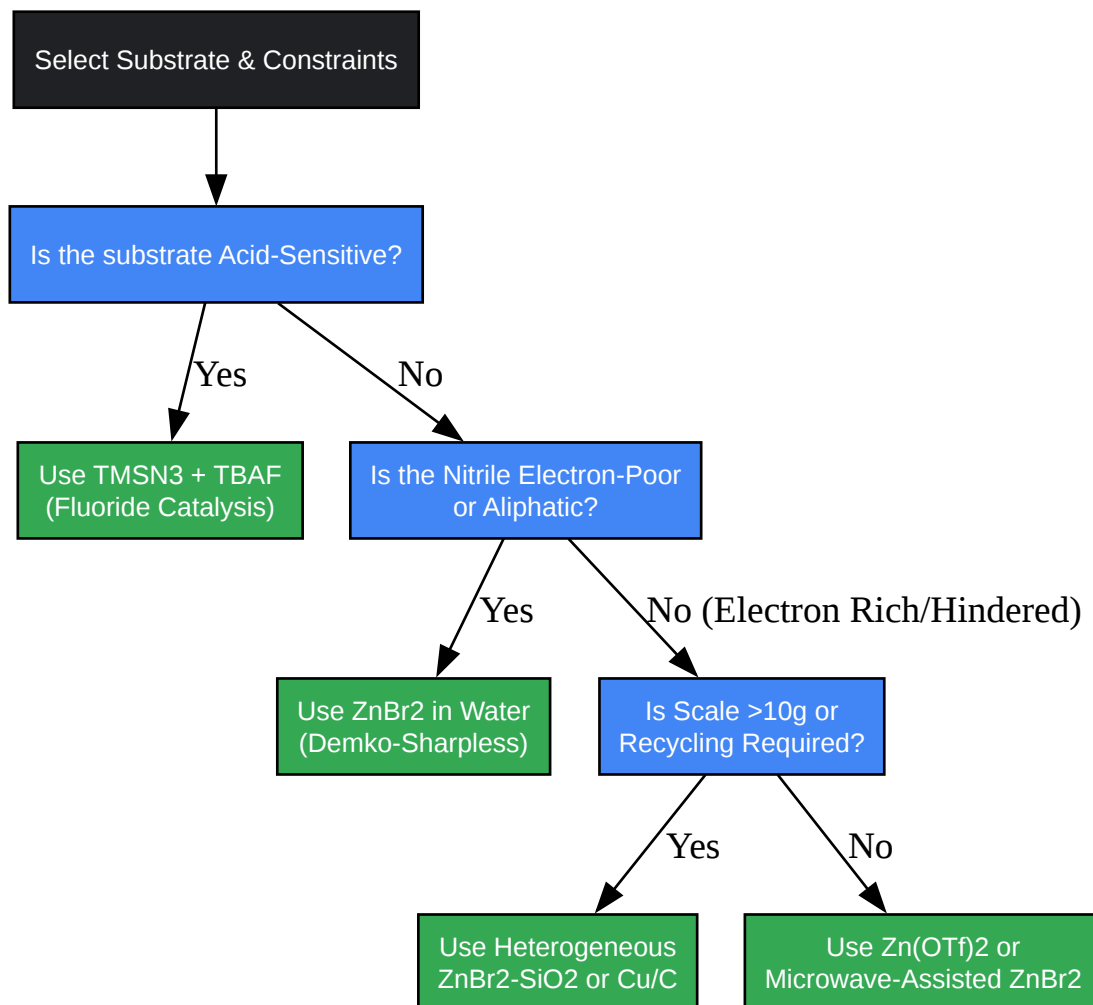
Select Substrate & Constraints

Is the substrate Acid-Sensitive?

Yes

No

Use TMSN3 + TBAF (Fluoride Catalysis)

Is the Nitrile Electron-Poor or Aliphatic?

Yes

No (Electron Rich/Hindered)

Use ZnBr2 in Water (Demko-Sharpless)

Is Scale >10g or Recycling Required?

Yes

No

Use Heterogeneous ZnBr2-SiO2 or Cu/C

Use Zn(OTf)2 or Microwave-Assisted ZnBr2